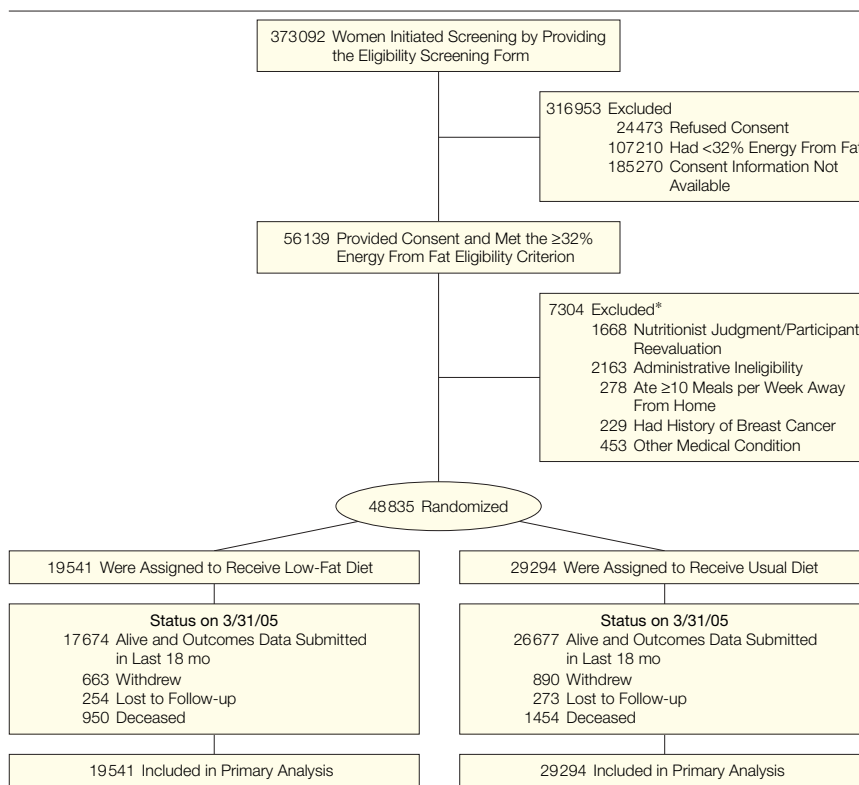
373092 Women Initiated Screening by Providing the Eligibility Screening Form

316953 Excluded
24473 Refused Consent
107210 Had <32% Energy From Fa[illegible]
185270 Consent Information Not Available

56139 Provided Consent and Met the ≥32% Energy From Fat Eligibility Criterion

7304 Excluded*
1668 Nutritionist Judgment/Participant Reevaluation
2163 Administrative Ineligibility
278 Ate ≥10 Meals per Week Away From Home
229 Had History of Breast Cancer
453 Other Medical Condition

48835 Randomized

19541 Were Assigned to Receive Low-Fat Diet

Status on 3/31/05
17674 Alive and Outcomes Data Submitted in Last 18 mo
663 Withdrew
254 Lost to Follow-up
950 Deceased

19541 Included in Primary Analysis

29294 Were Assigned to Receive Usual Diet

Status on 3/31/05
26677 Alive and Outcomes Data Submitted in Last 18 mo
890 Withdrew
273 Lost to Follow-up
1454 Deceased

29294 Included in Primary Analysis